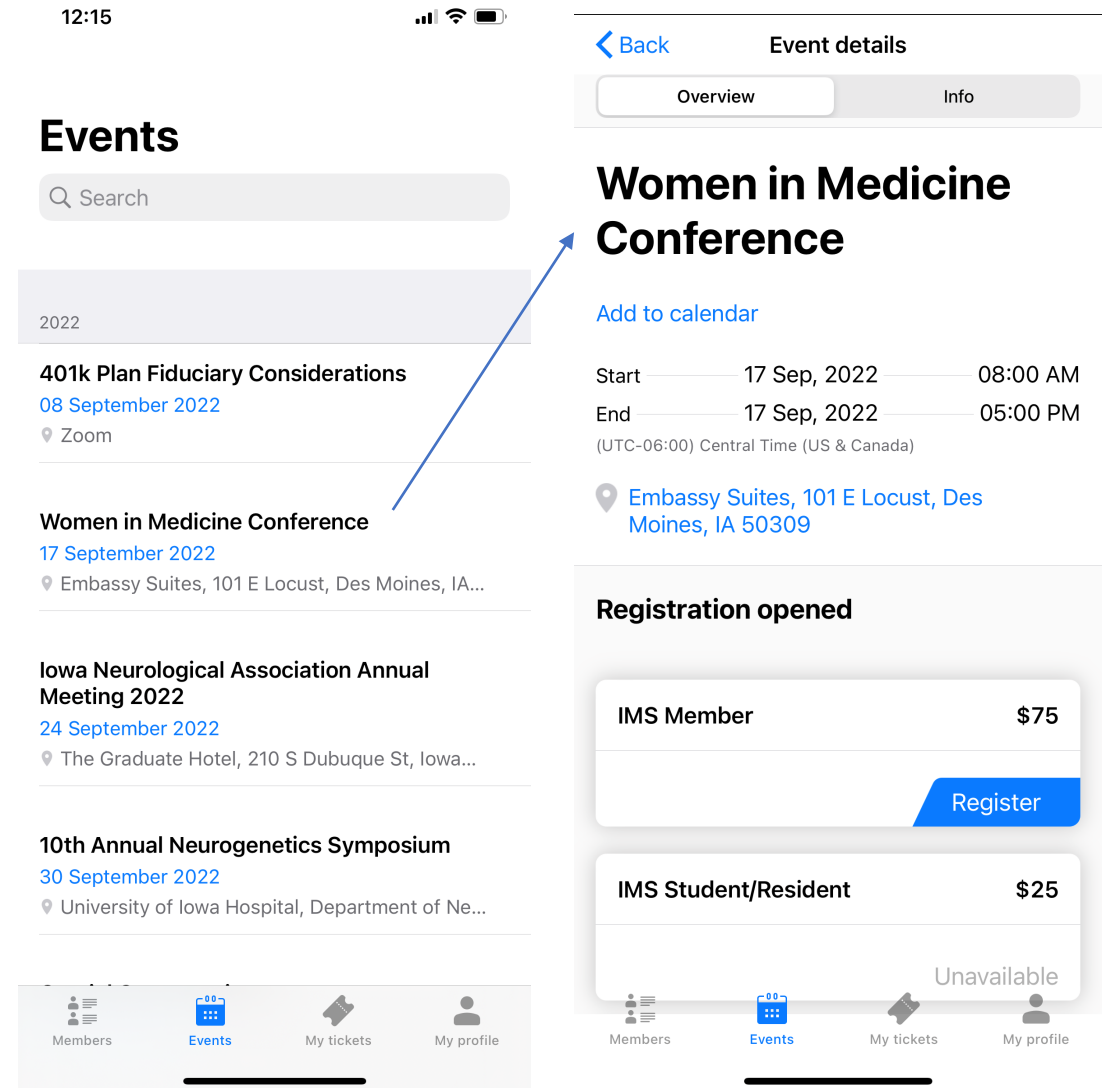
12:15

Events

Search

2022

401k Plan Fiduciary Considerations
08 September 2022
Zoom

Women in Medicine Conference
17 September 2022
Embassy Suites, 101 E Locust, Des Moines, IA...

Iowa Neurological Association Annual Meeting 2022
24 September 2022
The Graduate Hotel, 210 S Dubuque St, Iowa...

10th Annual Neurogenetics Symposium
30 September 2022
University of Iowa Hospital, Department of Ne...

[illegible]

Members Events My tickets My profile

Back Event details

Overview Info

Women in Medicine Conference

Add to calendar

Start 17 Sep, 2022 08:00 AM
End 17 Sep, 2022 05:00 PM
(UTC-06:00) Central Time (US & Canada)

Embassy Suites, 101 E Locust, Des Moines, IA 50309

Registration opened

IMS Member $75

Register

IMS Student/Resident $25

Unavailable

Members Events My tickets My profile